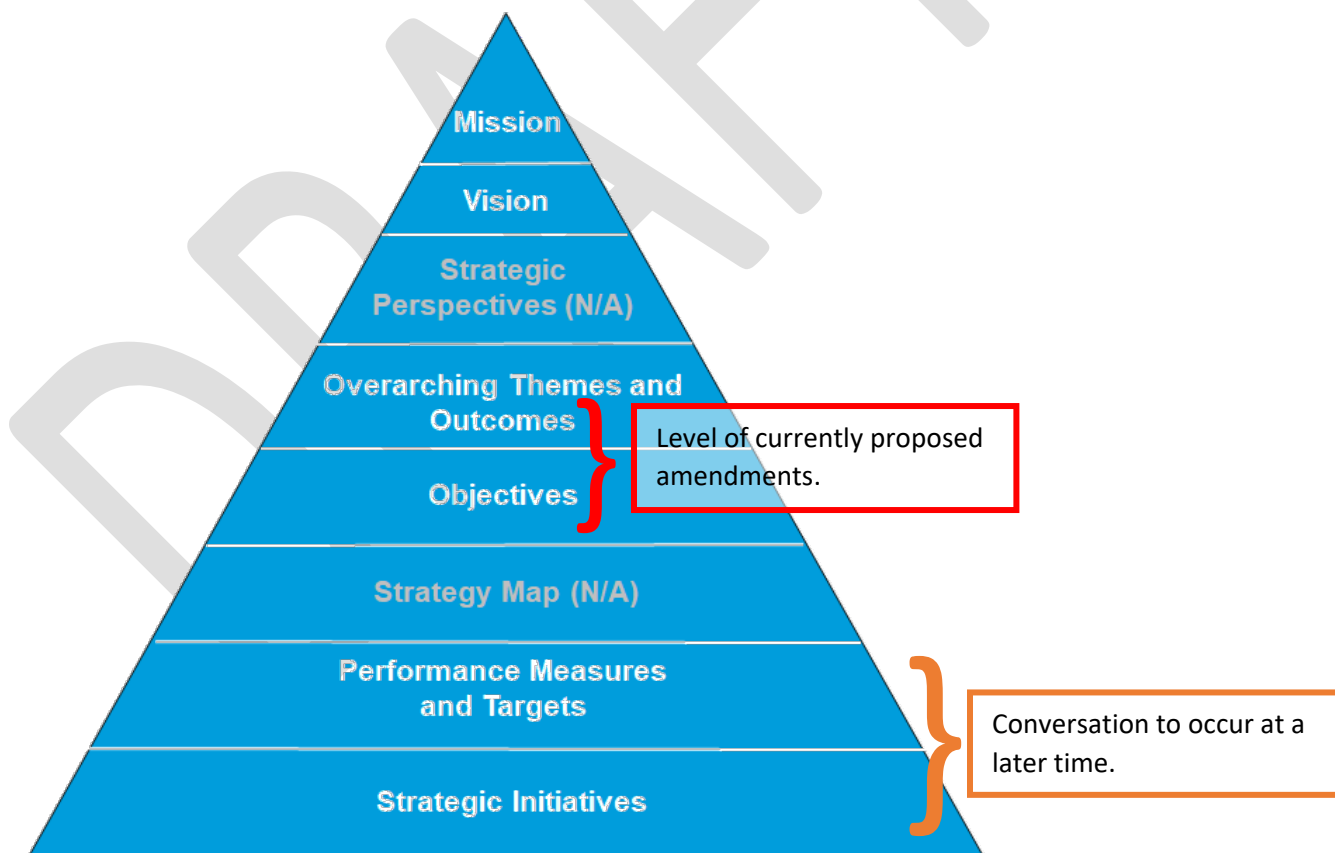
DRAFT

Mission

Vision

Strategic Perspectives (N/A)

Overarching Themes and Outcomes

Objectives

Level of currently proposed amendments.

Strategy Map (N/A)

Performance Measures and Targets

Strategic Initiatives

Conversation to occur at a later time.